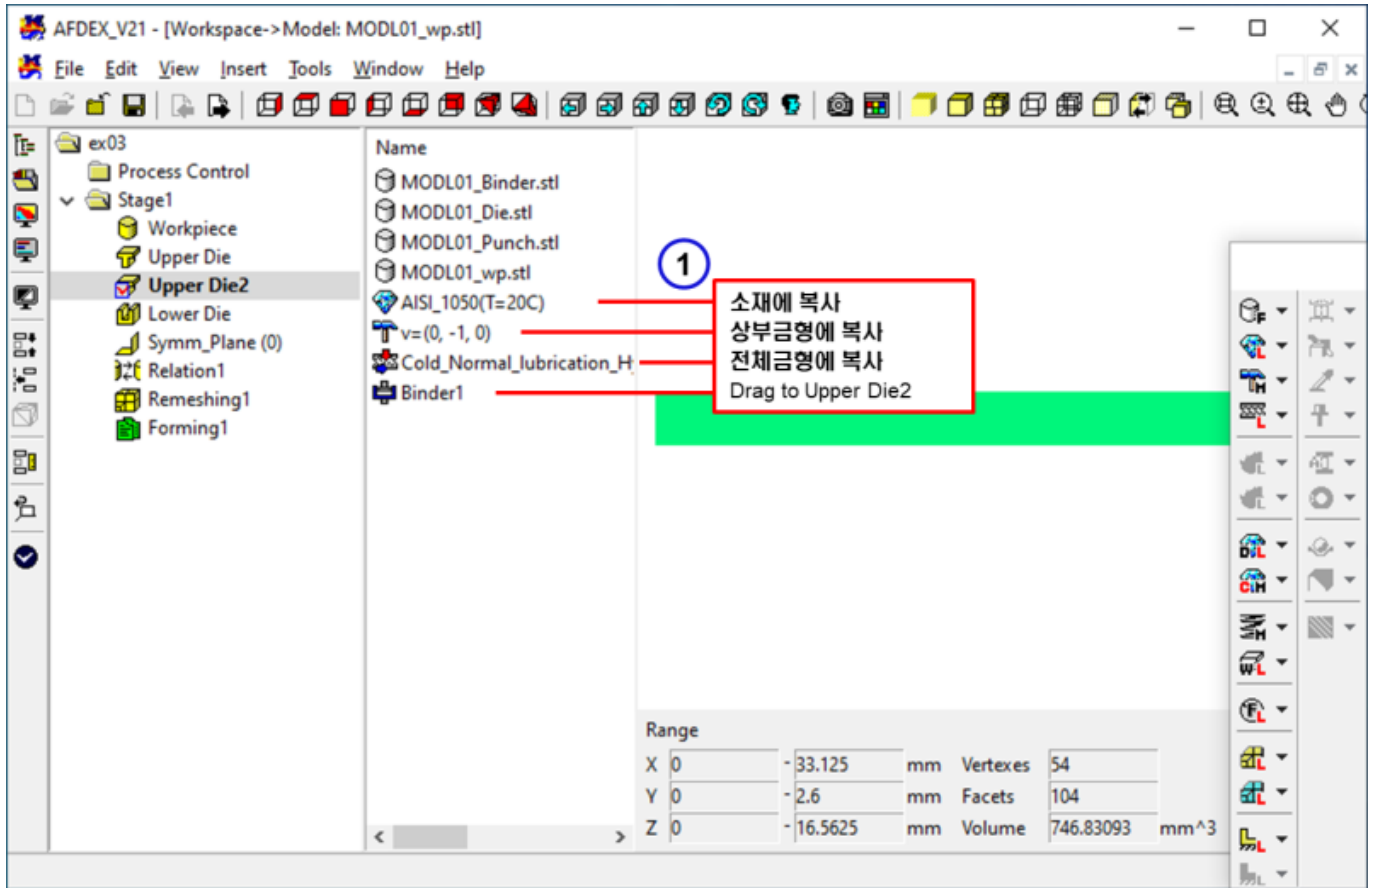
AFDEX_V21 - [Workspace->Model: MODL01_wp.stl]

File Edit View Insert Tools Window Help

ex03
Process Control
Stage1
Workpiece
Upper Die
Upper Die2
Lower Die
Symm_Plane (0)
Relation1
Remeshing1
Forming1

Name
MODL01_Binder.stl
MODL01_Die.stl
MODL01_Punch.stl
MODL01_wp.stl
AISI_1050(T=20C)
v=(0, -1, 0)
Cold_Normal_lubrication_H
Binder1

1

소재에 복사
상부금형에 복사
전체금형에 복사
Drag to Upper Die2

Range
X 0 - 33.125 mm Vertexes 54
Y 0 - 2.6 mm Facets 104
Z 0 - 16.5625 mm Volume 746.83093 mm^3